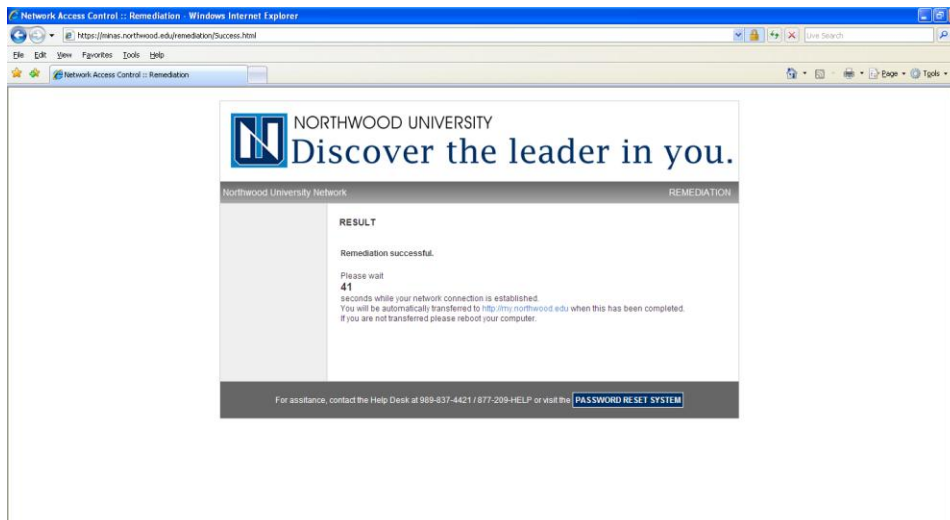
Network Access Control :: Remediation - Windows Internet Explorer

https://minas.northwood.edu/remediation/Success.html

Live Search

File Edit View Favorites Tools Help

Network Access Control :: Remediation

Page Tools

NORTHWOOD UNIVERSITY
Discover the leader in you.

Northwood University Network

REMEDIATION

RESULT

Remediation successful.

Please wait
41
seconds while your network connection is established.
You will be automatically transferred to http://my.northwood.edu when this has been completed.
If you are not transferred please reboot your computer.

For assitance, contact the Help Desk at 989-837-4421 / 877-209-HELP or visit the PASSWORD RESET SYSTEM